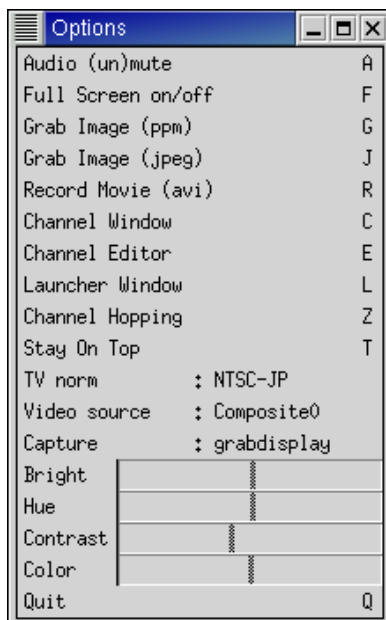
Options

| | |
|---|---|
| Audio (un)mute | A |
| Full Screen on/off | F |
| Grab Image (ppm) | G |
| Grab Image (jpeg) | J |
| Record Movie (avi) | R |
| Channel Window | C |
| Channel Editor | E |
| Launcher Window | L |
| Channel Hopping | Z |
| Stay On Top | T |
| TV norm | : NTSC-JP |
| Video source | : Composite0 |
| Capture | : grabdisplay |
| Bright | |
| Hue | |
| Contrast | |
| Color | |
| Quit | Q |